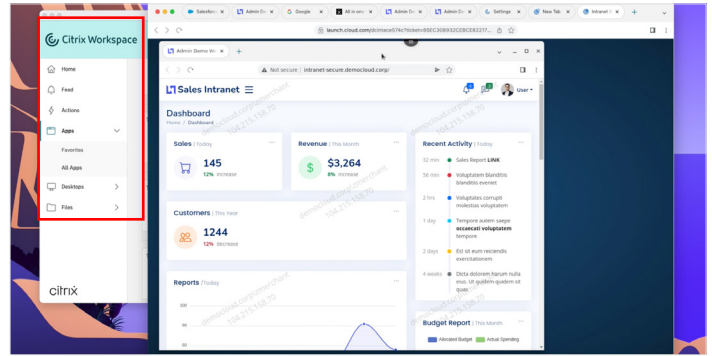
Citrix Workspace

Home

Feed

Actions

Apps

Favorites

All Apps

Desktops

Files

citrix

Salesforc | Admin De | Google | All in one | Admin De | Admin De | Settings | New Tab | Intranet

launch.cloud.com/dcintaccs04c?ticket=8SEC30B932CEBCE82217...

Admin Demo W

Not secure | intranet-secure.democloud.corp/

Sales Intranet

User

Dashboard

Home / Dashboard

Sales | Today

145

12% increase

Revenue | This Month

$3,264

8% increase

Customers | This Year

1244

12% decrease

Reports /Today

100

50

Recent Activity | Today

32 min Sales Report LINK

56 min Voluptatem blanditiis blanditiis eveniet

2 hrs Voluptates corrupti molestias voluptatem

1 day Tempore autem saepe occaecati voluptatem tempore

2 days Est sit eum reiciendis exercitationem

4 weeks Dicta dolorem harum nulla eius. Ut quidem quidem sit quas

Budget Report | This Month

Allocated Budget Actual Spending

democloud.com/merchant 104.215.158.70